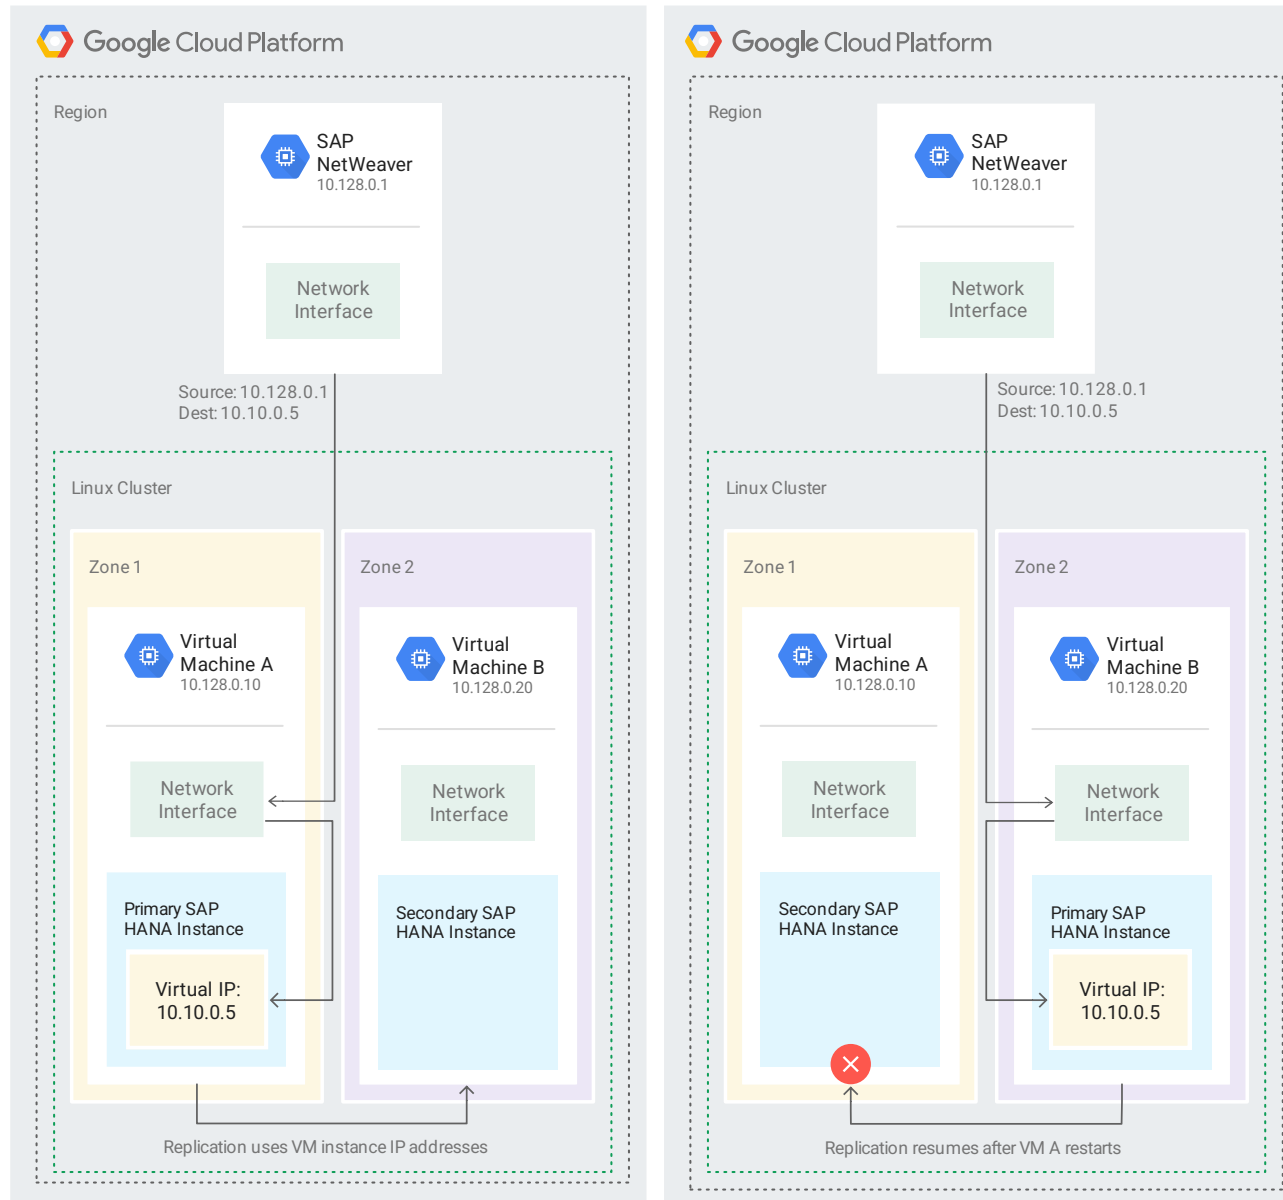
Google Cloud Platform

Region

SAP NetWeaver 10.128.0.1

Network Interface

Source: 10.128.0.1
Dest: 10.10.0.5

Linux Cluster

Zone 1

Virtual Machine A 10.128.0.10

Network Interface

Primary SAP HANA Instance

Virtual IP: 10.10.0.5

Zone 2

Virtual Machine B 10.128.0.20

Network Interface

Secondary SAP HANA Instance

Replication uses VM instance IP addresses

Google Cloud Platform

Region

SAP NetWeaver 10.128.0.1

Network Interface

Source: 10.128.0.1
Dest: 10.10.0.5

Linux Cluster

Zone 1

Virtual Machine A 10.128.0.10

Network Interface

Secondary SAP HANA Instance

Zone 2

Virtual Machine B 10.128.0.20

Network Interface

Primary SAP HANA Instance

Virtual IP: 10.10.0.5

Replication resumes after VM A restarts